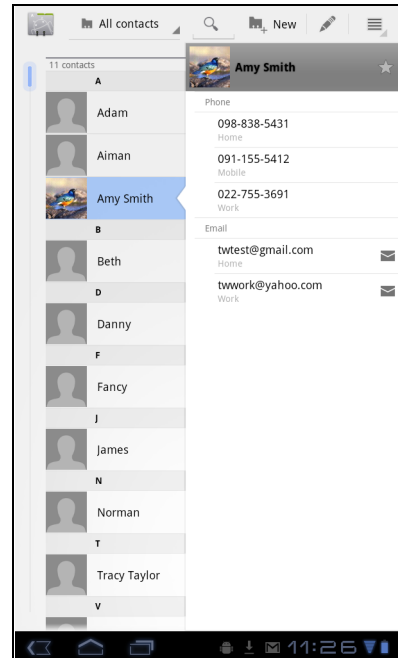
All contacts
New

11 contacts
A
Adam
Aiman
Amy Smith
B
Beth
D
Danny
F
Fancy
J
James
N
Norman
T
Tracy Taylor
V

Amy Smith
Phone
098-838-5431
Home
091-155-5412
Mobile
022-755-3691
Work
Email
twtest@gmail.com
Home
twwork@yahoo.com
Work

11:26